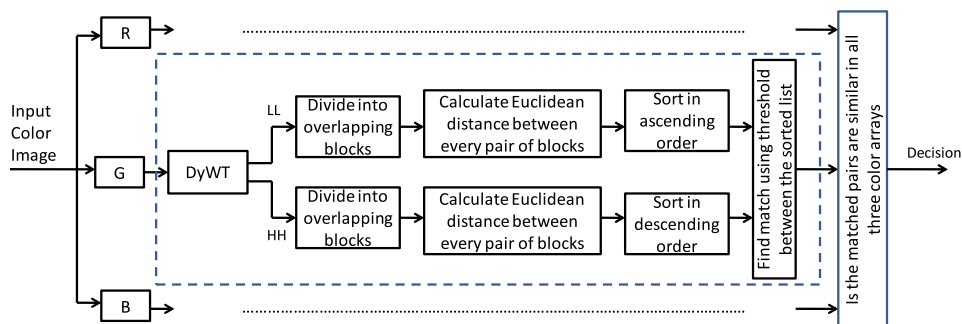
Input Color Image

R

G

B

DyWT

LL

HH

Divide into overlapping blocks

Calculate Euclidean distance between every pair of blocks

Sort in ascending order

Divide into overlapping blocks

Calculate Euclidean distance between every pair of blocks

Sort in descending order

Find match using threshold between the sorted list

Is the matched pairs are similar in all three color arrays

Decision